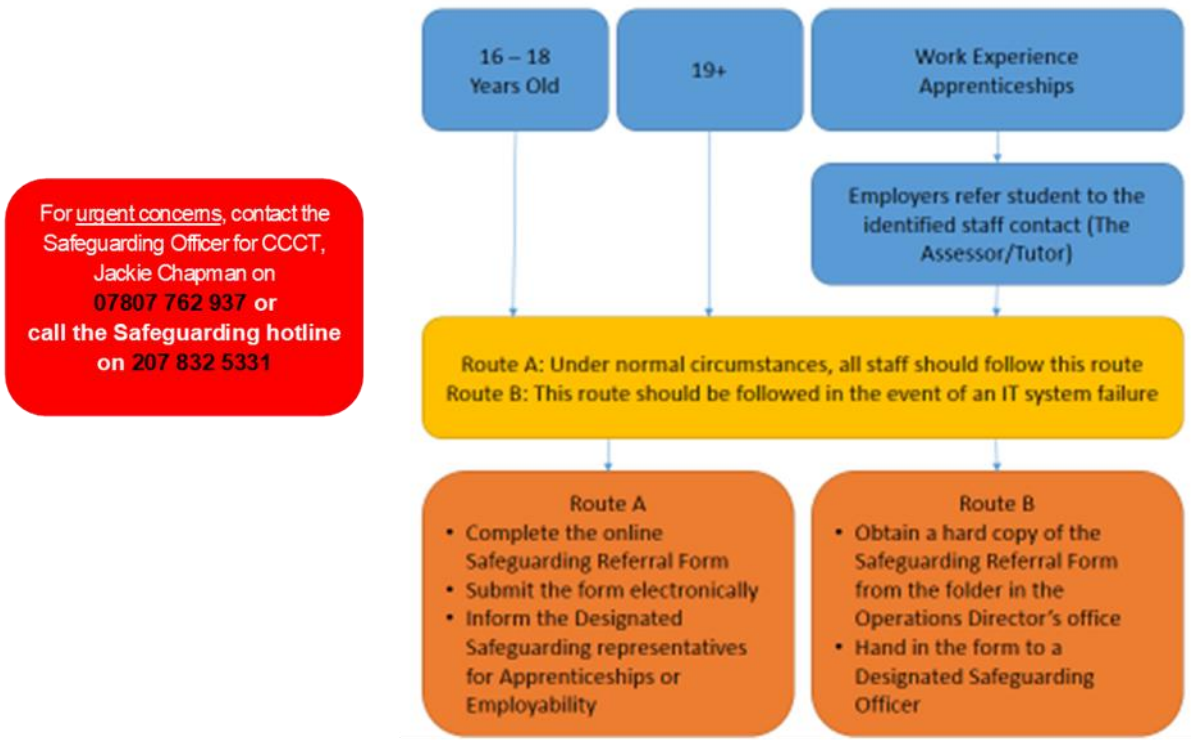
For urgent concerns, contact the Safeguarding Officer for CCCT, Jackie Chapman on 07807 762 937 or call the Safeguarding hotline on 207 832 5331

16 – 18 Years Old

19+

Work Experience Apprenticeships

Employers refer student to the identified staff contact (The Assessor/Tutor)

Route A: Under normal circumstances, all staff should follow this route
Route B: This route should be followed in the event of an IT system failure

Route A
• Complete the online Safeguarding Referral Form
• Submit the form electronically
• Inform the Designated Safeguarding representatives for Apprenticeships or Employability

Route B
• Obtain a hard copy of the Safeguarding Referral Form from the folder in the Operations Director's office
• Hand in the form to a Designated Safeguarding Officer